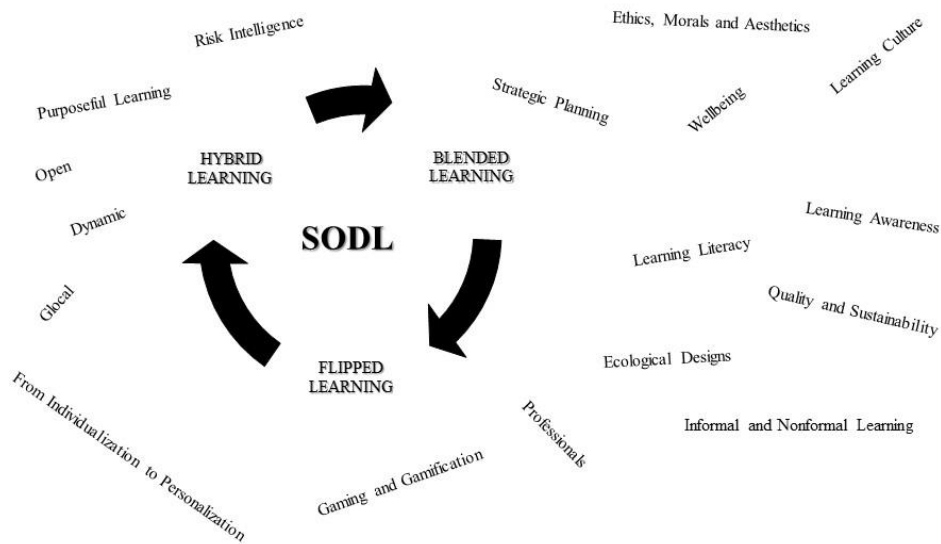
Risk Intelligence

Ethics, Morals and Aesthetics

Learning Culture

Purposeful Learning

Strategic Planning

Wellbeing

HYBRID LEARNING

BLENDED LEARNING

Open

Dynamic

SODL

Learning Awareness

Learning Literacy

Glocal

Quality and Sustainability

FLIPPED LEARNING

Ecological Designs

From Individualization to Personalization

Professionals

Informal and Nonformal Learning

Gaming and Gamification